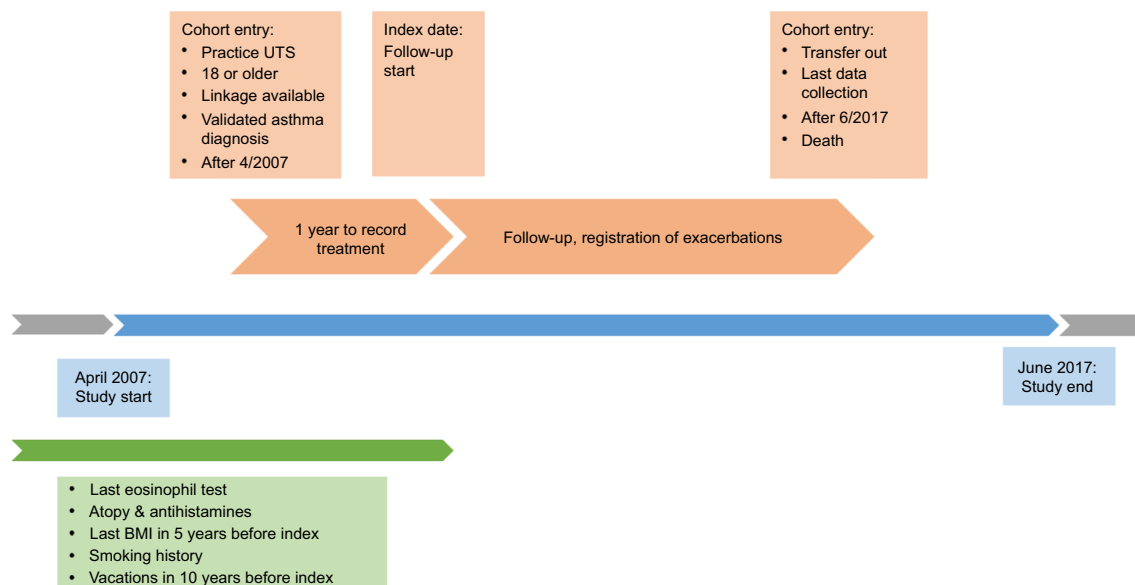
Cohort entry:
- Practice UTS
- 18 or older
- Linkage available
- Validated asthma diagnosis
- After 4/2007

Index date:
Follow-up start

Cohort entry:
- Transfer out
- Last data collection
- After 6/2017
- Death

1 year to record treatment

Follow-up, registration of exacerbations

April 2007:
Study start

June 2017:
Study end

- Last eosinophil test
- Atopy & antihistamines
- Last BMI in 5 years before index
- Smoking history
- Vacations in 10 years before index